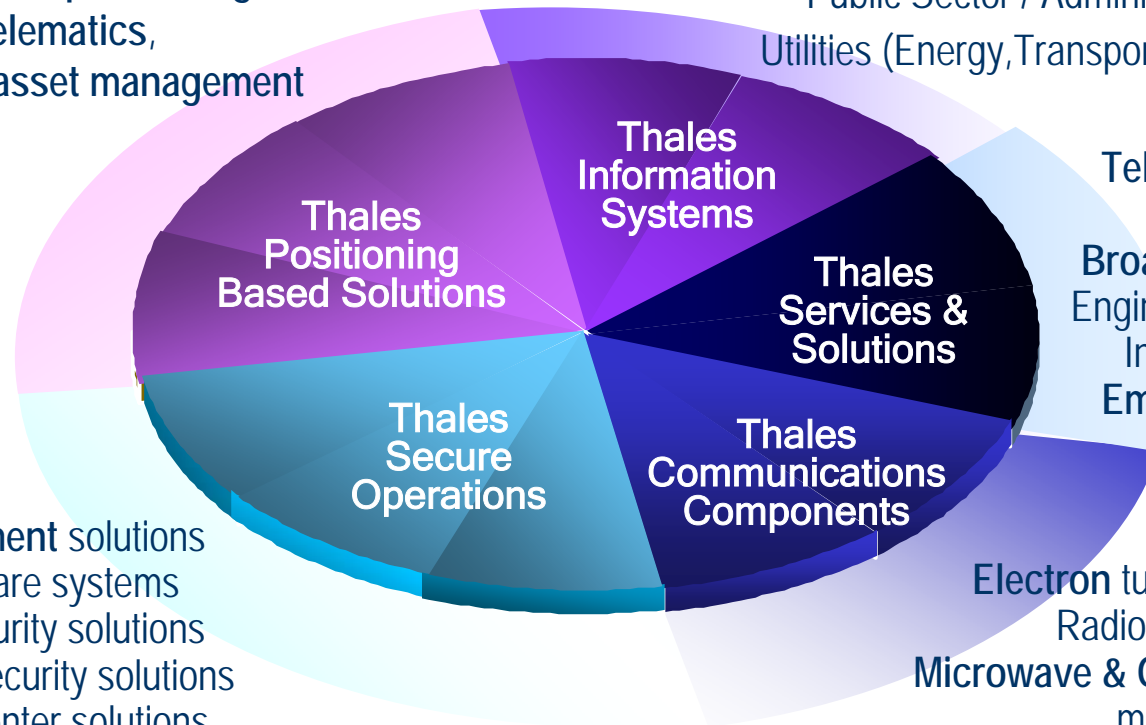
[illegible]
elematics,
asset management

Public Sector / Admin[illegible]
Utilities (Energy,Transpo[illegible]

Tel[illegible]

Broa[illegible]
Engi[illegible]
In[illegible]
Em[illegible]

Thales Information Systems

Thales Positioning Based Solutions

Thales Services & Solutions

Thales Secure Operations

Thales Communications Components

nent solutions
are systems
urity solutions
ecurity solutions
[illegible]nter solutions

Electron tu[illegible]
Radio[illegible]
Microwave & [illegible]
m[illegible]